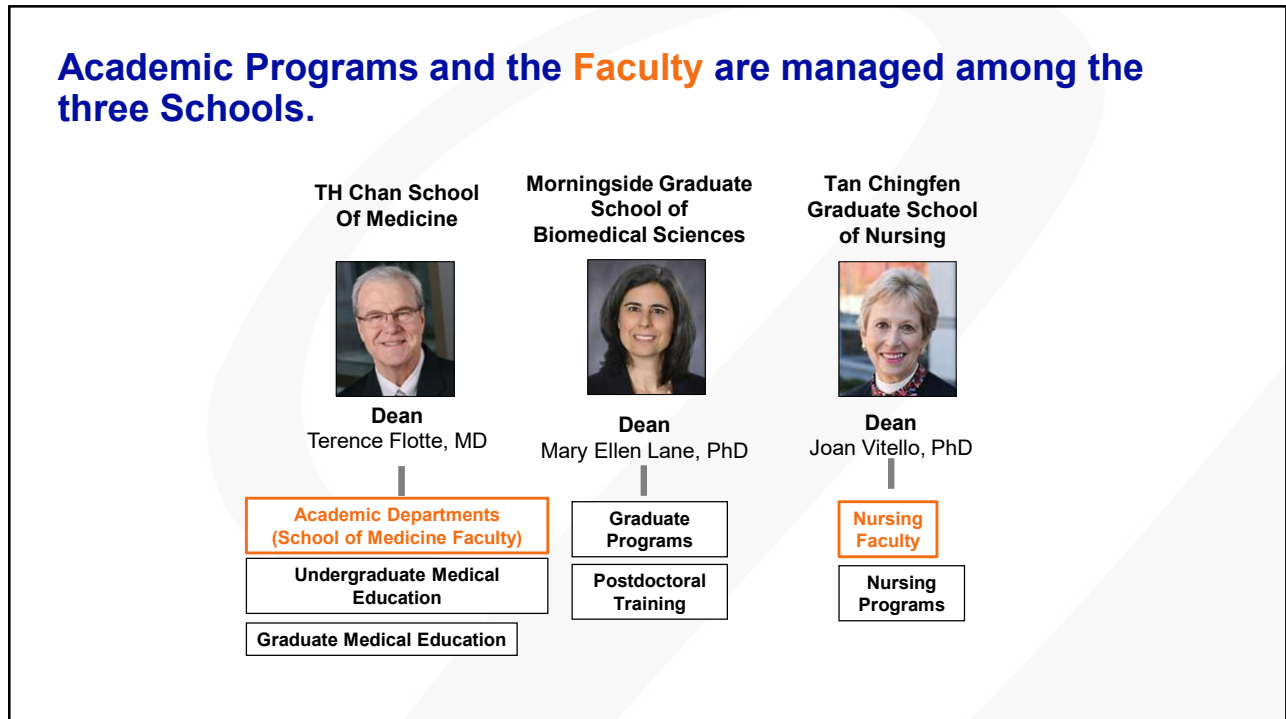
Academic Programs and the Faculty are managed among the three Schools.

TH Chan School Of Medicine

Dean
Terence Flotte, MD

Academic Departments (School of Medicine Faculty)

Undergraduate Medical Education

Graduate Medical Education

Morningside Graduate School of Biomedical Sciences

Dean
Mary Ellen Lane, PhD

Graduate Programs

Postdoctoral Training

Tan Chingfen Graduate School of Nursing

Dean
Joan Vitello, PhD

Nursing Faculty

Nursing Programs